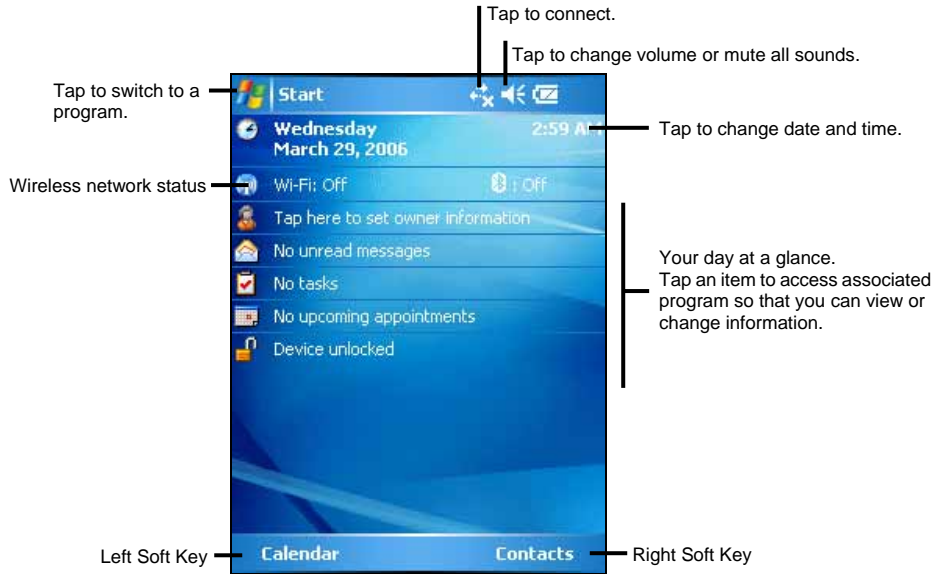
Tap to connect.

Tap to change volume or mute all sounds.

Tap to switch to a program.

Start

Wednesday
March 29, 2006

2:59 AM

Tap to change date and time.

Wireless network status

Wi-Fi: Off

: Off

Tap here to set owner information

No unread messages

No tasks

No upcoming appointments

Device unlocked

Your day at a glance.
Tap an item to access associated program so that you can view or change information.

Left Soft Key

Calendar

Contacts

Right Soft Key